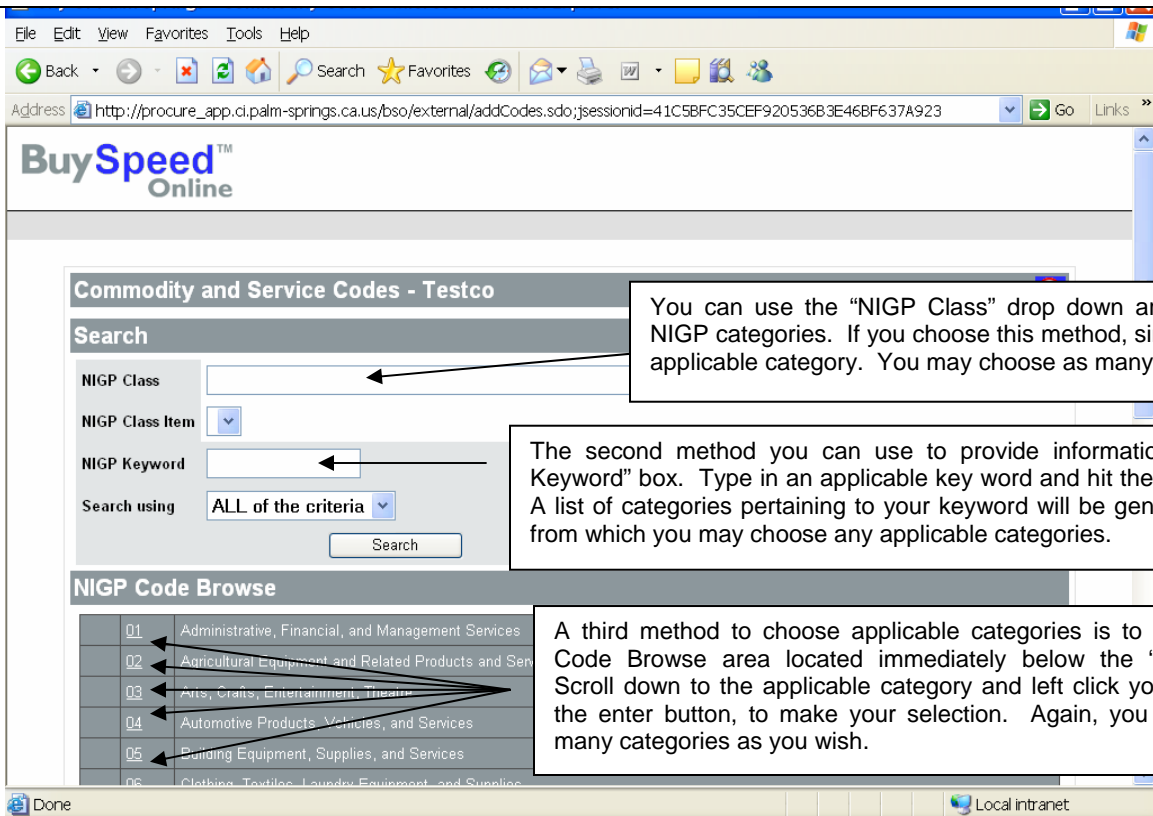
File Edit View Favorites Tools Help

Back Search Favorites

Address http://procure_app.ci.palm-springs.ca.us/bso/external/addCodes.sdo;jsessionid=41C5BFC35CEF920536B3E46BF637A923 Go Links »

BuySpeed™ Online

Commodity and Service Codes - Testco

Search

NIGP Class

NIGP Class Item

NIGP Keyword

Search using ALL of the criteria

Search

NIGP Code Browse

| | |
|---|---|
| 01 | Administrative, Financial, and Management Services |
| 02 | Agricultural Equipment and Related Products and Serv |
| 03 | Arts, Crafts, Entertainment, Theatre |
| 04 | Automotive Products, Vehicles, and Services |
| 05 | Building Equipment, Supplies, and Services |
| 06 | Clothing, Textiles, Laundry Equipment, and Supplies |

You can use the "NIGP Class" drop down ar NIGP categories. If you choose this method, si applicable category. You may choose as many

The second method you can use to provide informatio Keyword" box. Type in an applicable key word and hit the A list of categories pertaining to your keyword will be gen from which you may choose any applicable categories.

A third method to choose applicable categories is to Code Browse area located immediately below the " Scroll down to the applicable category and left click yo the enter button, to make your selection. Again, you many categories as you wish.

Done Local intranet